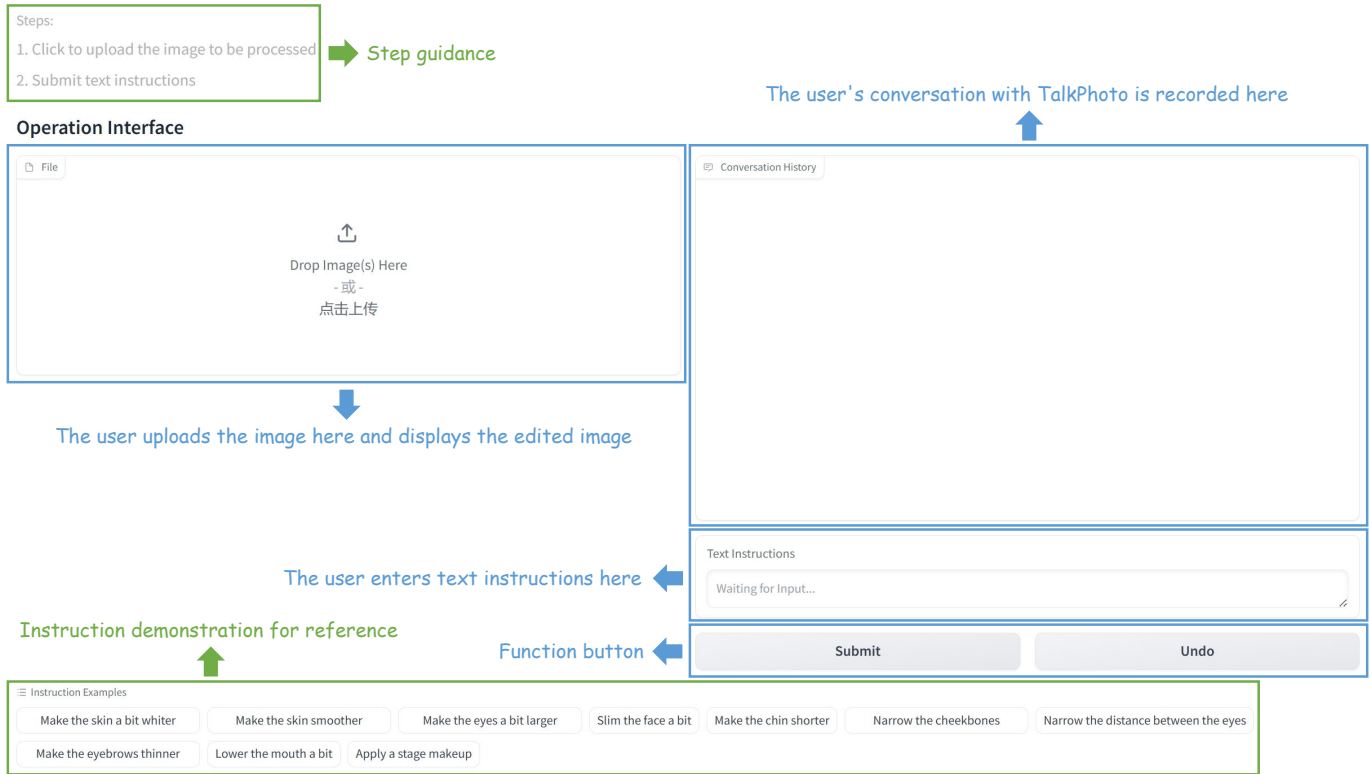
Steps:
1. Click to upload the image to be processed
2. Submit text instructions

Step guidance

The user's conversation with TalkPhoto is recorded here

Operation Interface

File

Drop Image(s) Here
- 或 -
点击上传

Conversation History

The user uploads the image here and displays the edited image

Text Instructions

The user enters text instructions here

Waiting for Input...

Instruction demonstration for reference

Function button

Submit

Undo

Instruction Examples

Make the skin a bit whiter
Make the skin smoother
Make the eyes a bit larger
Slim the face a bit
Make the chin shorter
Narrow the cheekbones
Narrow the distance between the eyes
Make the eyebrows thinner
Lower the mouth a bit
Apply a stage makeup